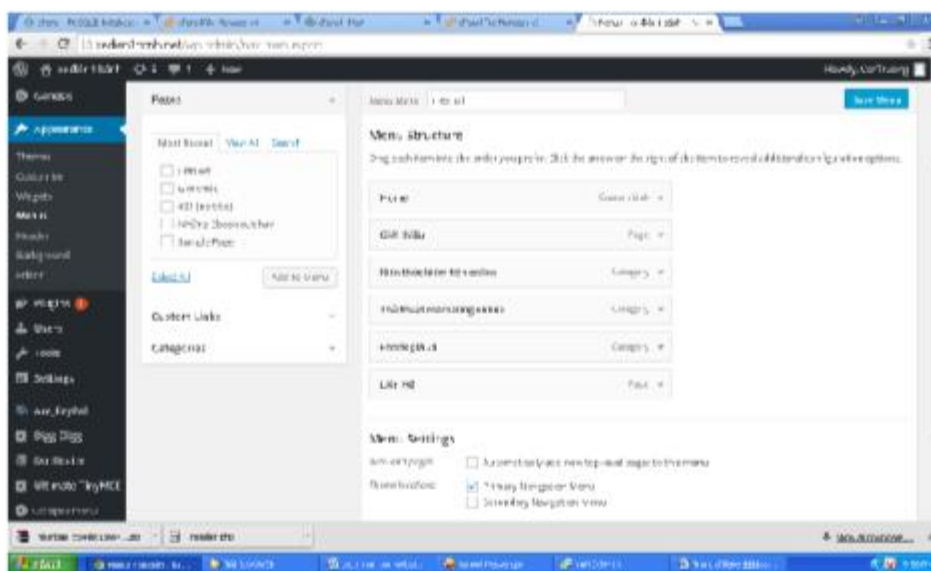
Pages

Most Recent View All Search

Custom Links

Categories

Menu Structure

Menu Settings

Primary Navigation Menu

Secondary Navigation Menu

Save Menu

Appearance

Themes

Widgets

Menus

Plugins

Users

Tools

Settings

Howdy,

Add to Menu

Select All

Custom Link

Page

Category

Category

Category

Page

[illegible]